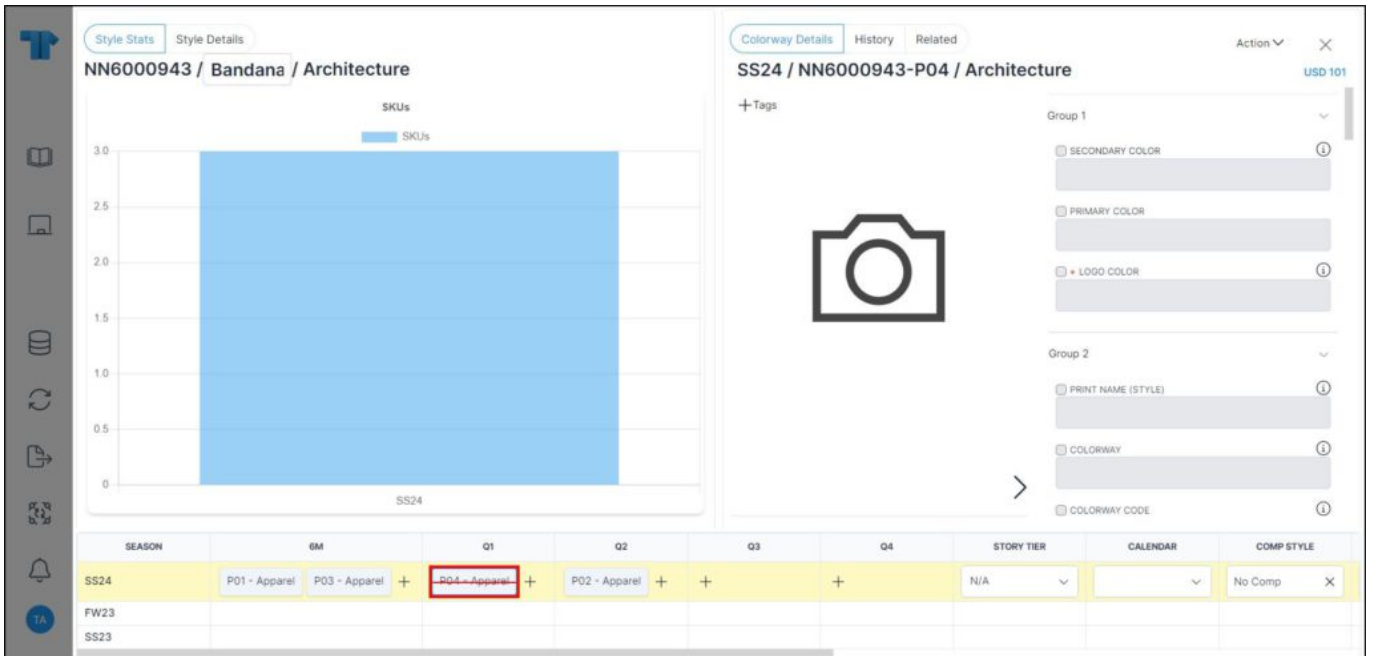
Style Stats Style Details
NN6000943 / Bandana / Architecture

SKUs
SKUs
3.0
2.5
2.0
1.5
1.0
0.5
0
SS24

Colorway Details History Related
Action
SS24 / NN6000943-P04 / Architecture
USD 101
+Tags
Group 1
SECONDARY COLOR
PRIMARY COLOR
• LOGO COLOR
Group 2
PRINT NAME (STYLE)
COLORWAY
COLORWAY CODE

| SEASON | 6M | Q1 | Q2 | Q3 | Q4 | STORY TIER | CALENDAR | COMP STYLE |
|---|---|---|---|---|---|---|---|---|
| SS24 | P01 - Apparel P03 - Apparel + | P04 - Apparel + | P02 - Apparel + | + | + | N/A | | No Comp |
| FW23 | | | | | | | | |
| SS23 | | | | | | | | |

TA